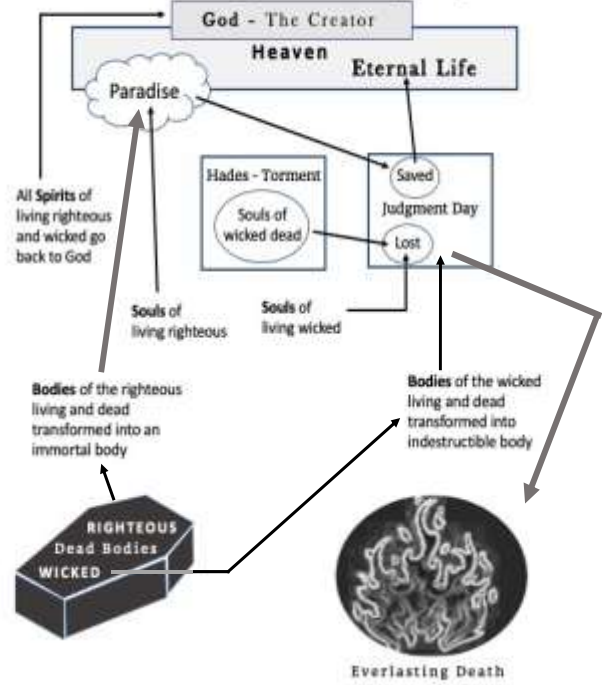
God - The Creator

Heaven

Eternal Life

Paradise

Hades - Torment

Souls of wicked dead

Saved

Judgment Day

Lost

All Spirits of living righteous and wicked go back to God

Souls of living righteous

Souls of living wicked

Bodies of the righteous living and dead transformed into an immortal body

Bodies of the wicked living and dead transformed into indestructible body

RIGHTEOUS
Dead Bodies
WICKED

Everlasting Death